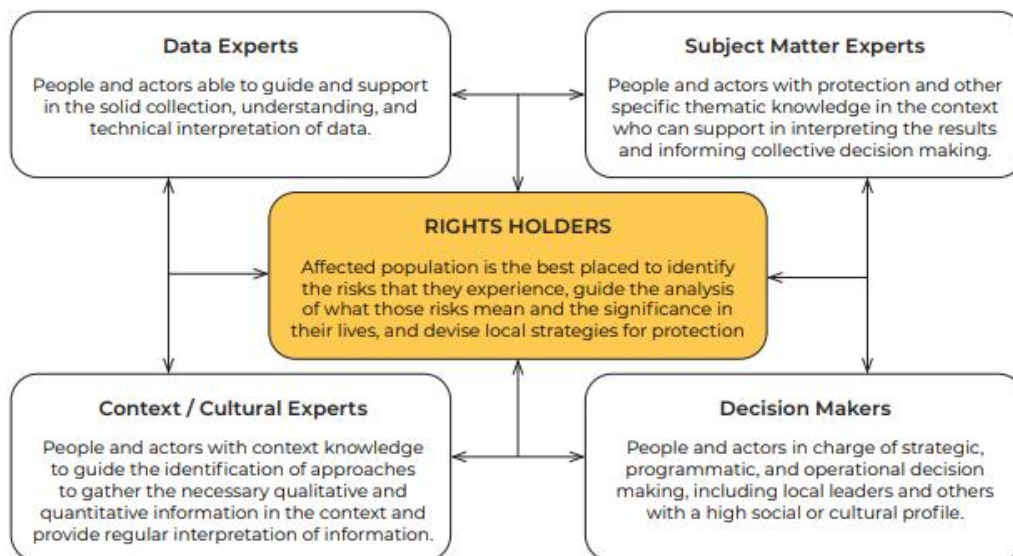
Data Experts

People and actors able to guide and support in the solid collection, understanding, and technical interpretation of data.

Subject Matter Experts

People and actors with protection and other specific thematic knowledge in the context who can support in interpreting the results and informing collective decision making.

RIGHTS HOLDERS

Affected population is the best placed to identify the risks that they experience, guide the analysis of what those risks mean and the significance in their lives, and devise local strategies for protection

Context / Cultural Experts

People and actors with context knowledge to guide the identification of approaches to gather the necessary qualitative and quantitative information in the context and provide regular interpretation of information.

Decision Makers

People and actors in charge of strategic, programmatic, and operational decision making, including local leaders and others with a high social or cultural profile.